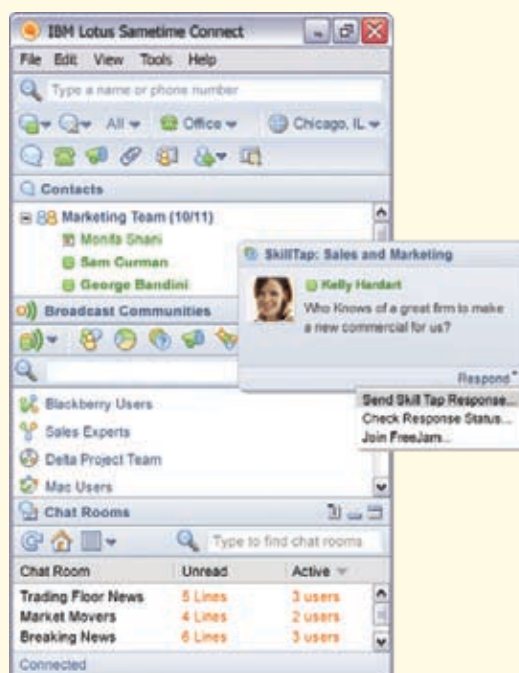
IBM Lotus Sametime Connect

File Edit View Tools Help

Type a name or phone number

All Office Chicago, IL

Contacts

Marketing Team (10/11)
Monita Shani
Sam Curman
George Bandini

SkillTap: Sales and Marketing

Kelly Hardart
Who Knows of a great firm to make a new commercial for us?

Respond

Send Skill Tap Response...
Check Response Status...
Join FreeJam...

Broadcast Communities

Blackberry Users
Sales Experts
Delta Project Team
Mac Users

Chat Rooms

Type to find chat rooms

| Chat Room | Unread | Active |
|---|---|---|
| Trading Floor News | 5 Lines | 3 users |
| Market Movers | 4 Lines | 2 users |
| Breaking News | 6 Lines | 3 users |

Connected